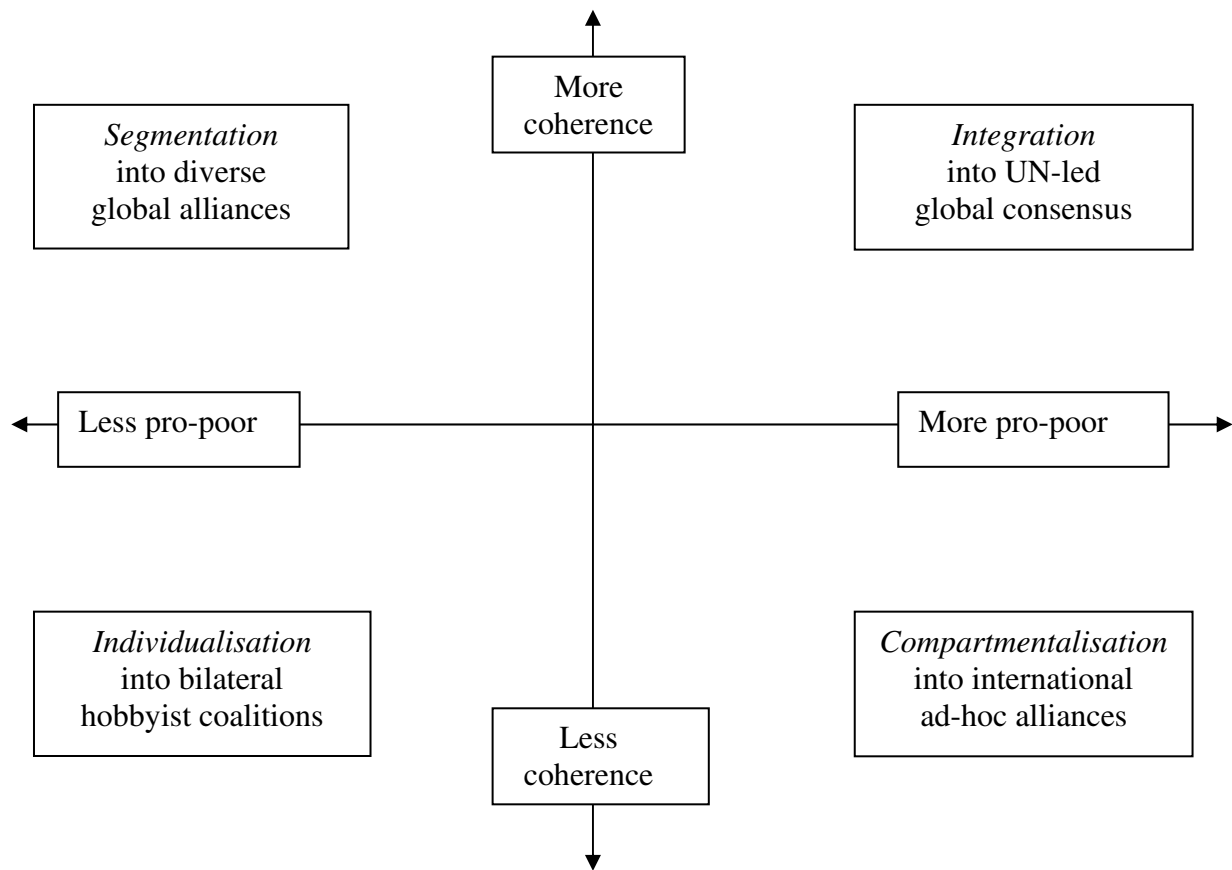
More coherence

Segmentation into diverse global alliances

Integration into UN-led global consensus

Less pro-poor

More pro-poor

Individualisation into bilateral hobbyist coalitions

Compartmentalisation into international ad-hoc alliances

Less coherence